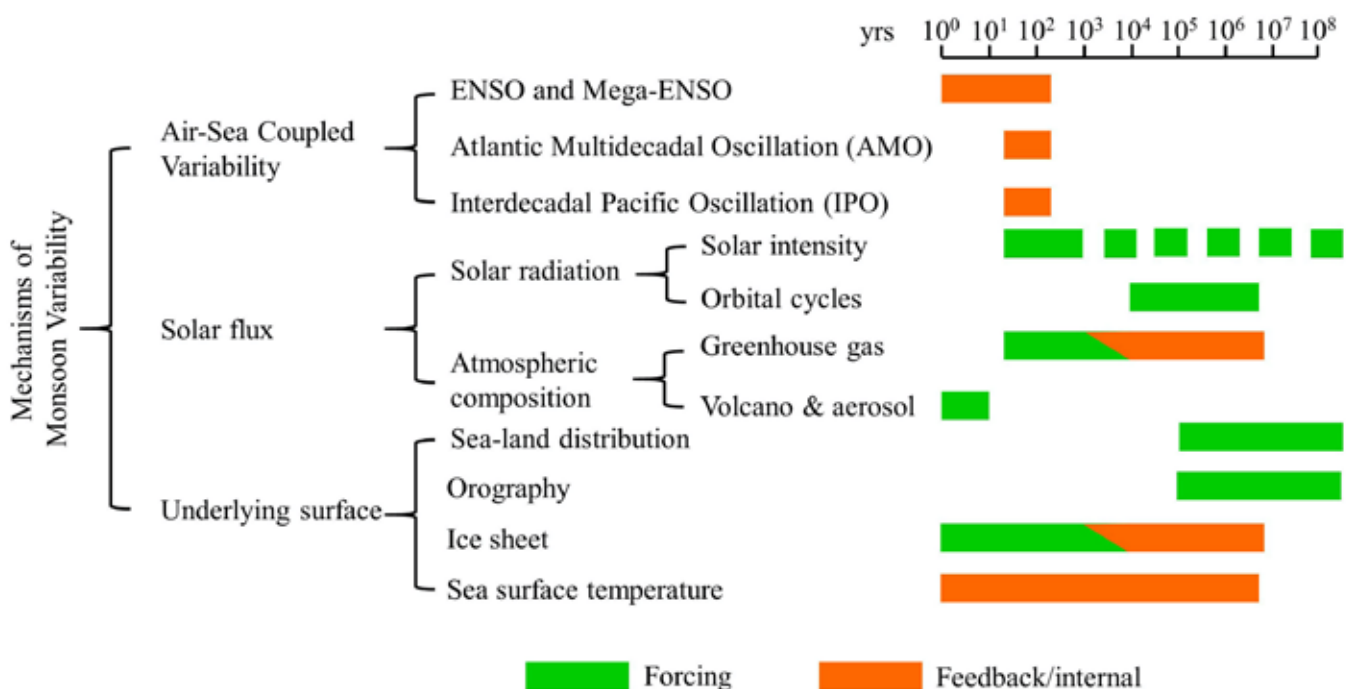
yrs $10^0$ $10^1$ $10^2$ $10^3$ $10^4$ $10^5$ $10^6$ $10^7$ $10^8$

Mechanisms of Monsoon Variability

Air-Sea Coupled Variability
ENSO and Mega-ENSO
Atlantic Multidecadal Oscillation (AMO)
Interdecadal Pacific Oscillation (IPO)

Solar flux
Solar radiation
Solar intensity
Orbital cycles
Atmospheric composition
Greenhouse gas
Volcano & aerosol

Underlying surface
Sea-land distribution
Orography
Ice sheet
Sea surface temperature

Forcing
Feedback/internal